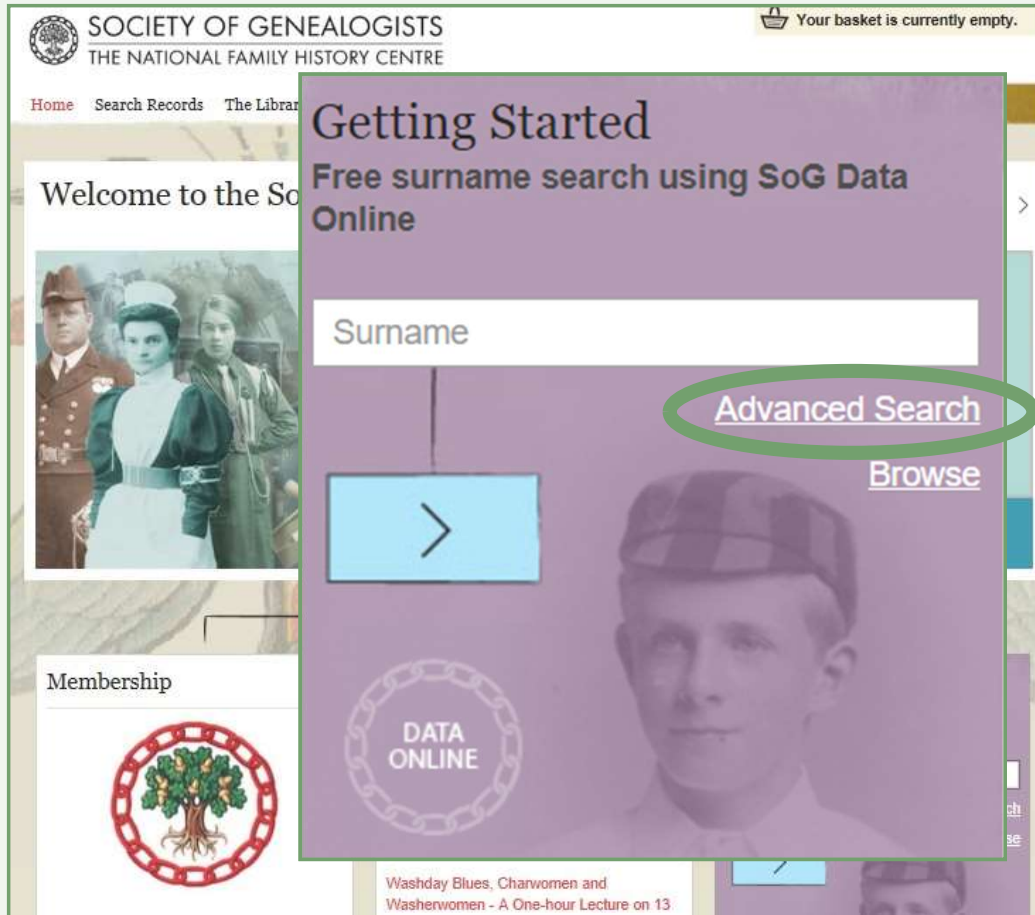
SOCIETY OF GENEALOGISTS
THE NATIONAL FAMILY HISTORY CENTRE

Your basket is currently empty.

Home Search Records The Librar

Welcome to the So

Getting Started
Free surname search using SoG Data Online

Surname

Advanced Search

Browse

DATA ONLINE

Membership

Washday Blues, Charwomen and Washerwomen - A One-hour Lecture on 13